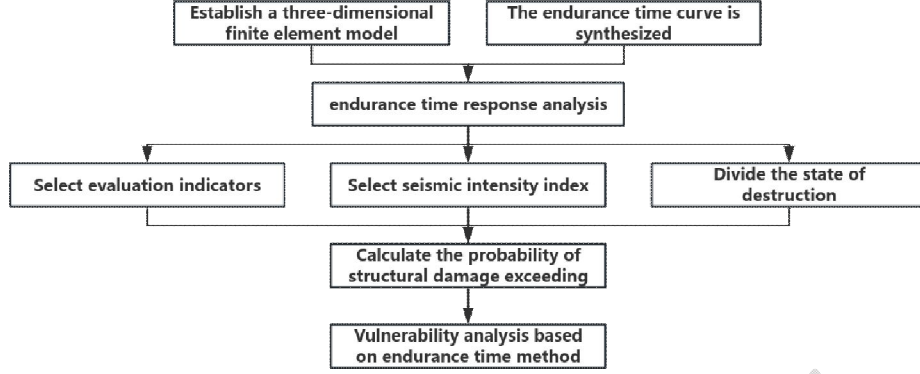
Establish a three-dimensional finite element model

The endurance time curve is synthesized

endurance time response analysis

Select evaluation indicators

Select seismic intensity index

Divide the state of destruction

Calculate the probability of structural damage exceeding

Vulnerability analysis based on endurance time method